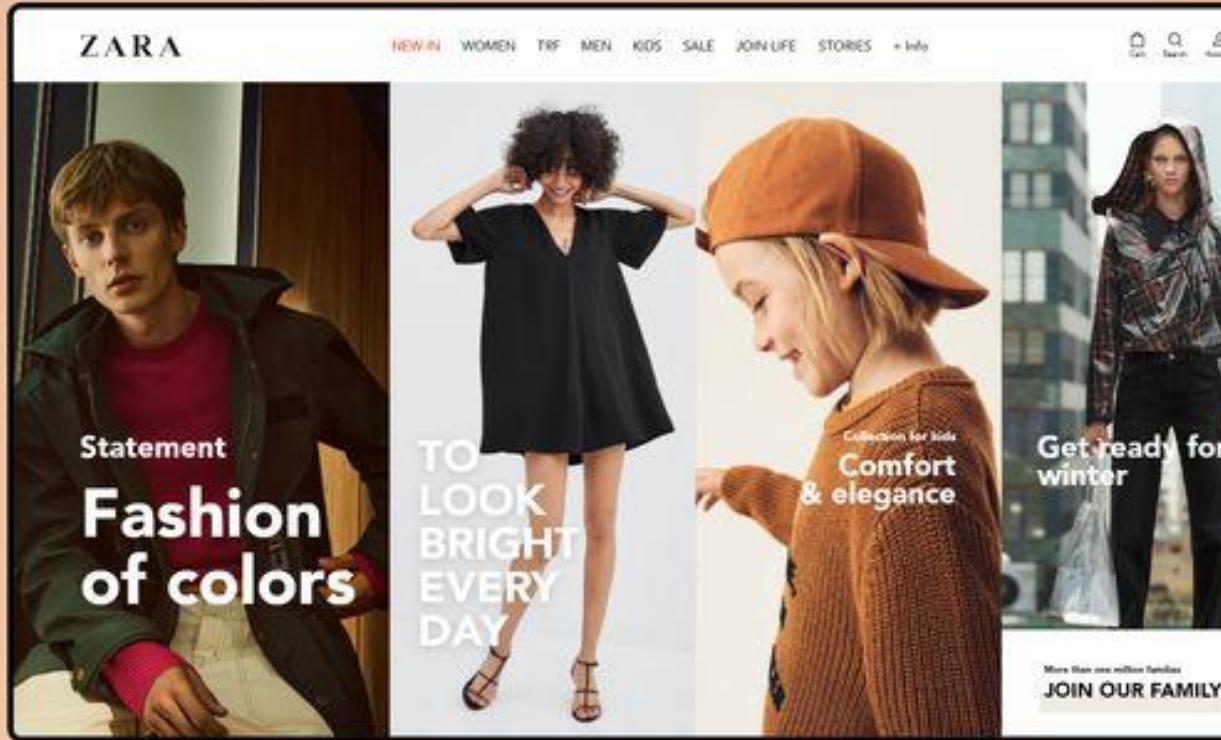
ZARA

NEW IN WOMEN TRF MEN KIDS SALE JOIN LIFE STORIES + Info

Cart Search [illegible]

Statement

Fashion of colors

TO LOOK BRIGHT EVERY DAY

Collection for kids

Comfort & elegance

Get ready for winter

More than one million families

JOIN OUR FAMILY